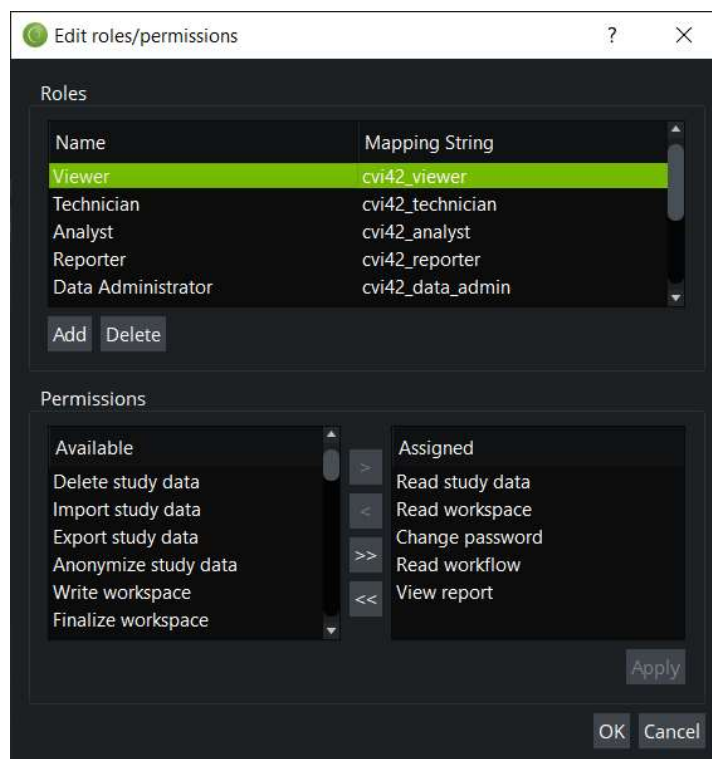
Edit roles/permissions

?

Roles

| Name | Mapping String |
|---|---|
| Viewer | cvi42_viewer |
| Technician | cvi42_technician |
| Analyst | cvi42_analyst |
| Reporter | cvi42_reporter |
| Data Administrator | cvi42_data_admin |

Add Delete

Permissions

Available
Delete study data
Import study data
Export study data
Anonymize study data
Write workspace
Finalize workspace

>
<
>>
<<

Assigned
Read study data
Read workspace
Change password
Read workflow
View report

Apply

OK Cancel